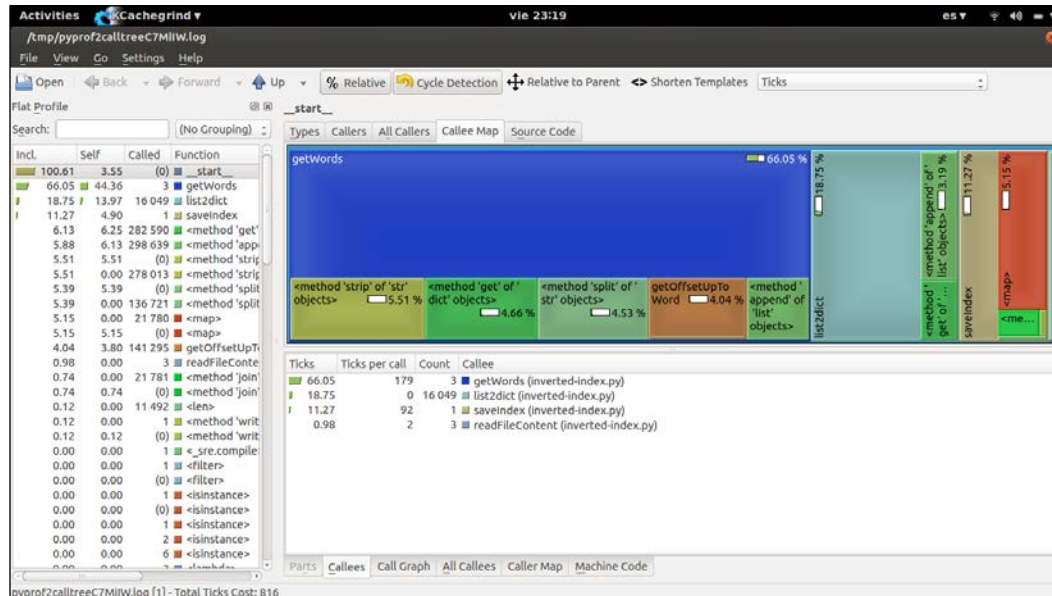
Activities KCachegrind ▾ vie 23:19 es ▾

/tmp/pyprof2calltreeC7MIIW.log

File View Go Settings Help

Open Back Forward Up % Relative Cycle Detection Relative to Parent <> Shorten Templates Ticks

Flat Profile

Search: (No Grouping)

| Incl. | Self | Called | Function |
|---|---|---|---|
| 100.61 | 3.55 | (0) | _start_ |
| 66.05 | 44.36 | 3 | getWords |
| 18.75 | 13.97 | 16 049 | list2dict |
| 11.27 | 4.90 | 1 | saveIndex |
| 6.13 | 6.25 | 282 590 | <method 'get' |
| 5.88 | 6.13 | 298 639 | <method 'app |
| 5.51 | 5.51 | (0) | <method 'strip |
| 5.51 | 0.00 | 278 013 | <method 'strip |
| 5.39 | 5.39 | (0) | <method 'split |
| 5.39 | 0.00 | 136 721 | <method 'split |
| 5.15 | 0.00 | 21 780 | <map> |
| 5.15 | 5.15 | (0) | <map> |
| 4.04 | 3.80 | 141 295 | getOffsetUpT |
| 0.98 | 0.00 | 3 | readFileConte |
| 0.74 | 0.00 | 21 781 | <method 'join' |
| 0.74 | 0.74 | (0) | <method 'join' |
| 0.12 | 0.00 | 11 492 | <len> |
| 0.12 | 0.00 | 1 | <method 'writ |
| 0.12 | 0.12 | (0) | <method 'writ |
| 0.00 | 0.00 | 1 | <_sre.compile |
| 0.00 | 0.00 | 1 | <filter> |
| 0.00 | 0.00 | (0) | <filter> |
| 0.00 | 0.00 | 1 | <isinstance> |
| 0.00 | 0.00 | (0) | <isinstance> |
| 0.00 | 0.00 | 1 | <isinstance> |
| 0.00 | 0.00 | 2 | <isinstance> |
| 0.00 | 0.00 | 6 | <isinstance> |

_start_

Types Callers All Callers Callee Map Source Code

getWords 66.05 %

<method 'strip' of 'str' objects> 5.51 %
<method 'get' of dict' objects> 4.66 %
<method 'split' of str' objects> 4.53 %
getOffsetUpTo Word 4.04 %
<method append' of 'list' objects>
list2dict 18.75 %
<method 'append' of list' objects> 3.19 %
<method get' of
saveIndex 11.27 %
<map> 5.15 %
<me...

| Ticks | Ticks per call | Count | Callee |
|---|---|---|---|
| 66.05 | 179 | 3 | getWords (inverted-index.py) |
| 18.75 | 0 | 16 049 | list2dict (inverted-index.py) |
| 11.27 | 92 | 1 | saveIndex (inverted-index.py) |
| 0.98 | 2 | 3 | readFileContent (inverted-index.py) |

Parts Callees Call Graph All Callees Caller Map Machine Code

pyprof2calltreeC7MIIW.log [1] - Total Ticks Cost: 816